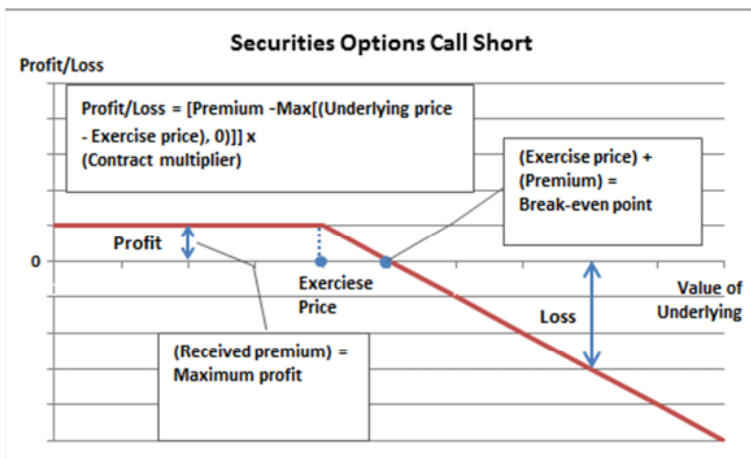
Securities Options Call Short

Profit/Loss

Profit/Loss = [Premium -Max[(Underlying price - Exercise price), 0)]] x (Contract multiplier)

(Exercise price) + (Premium) = Break-even point

Profit

0

Exerciese Price

Value of Underlying

Loss

(Received premium) = Maximum profit